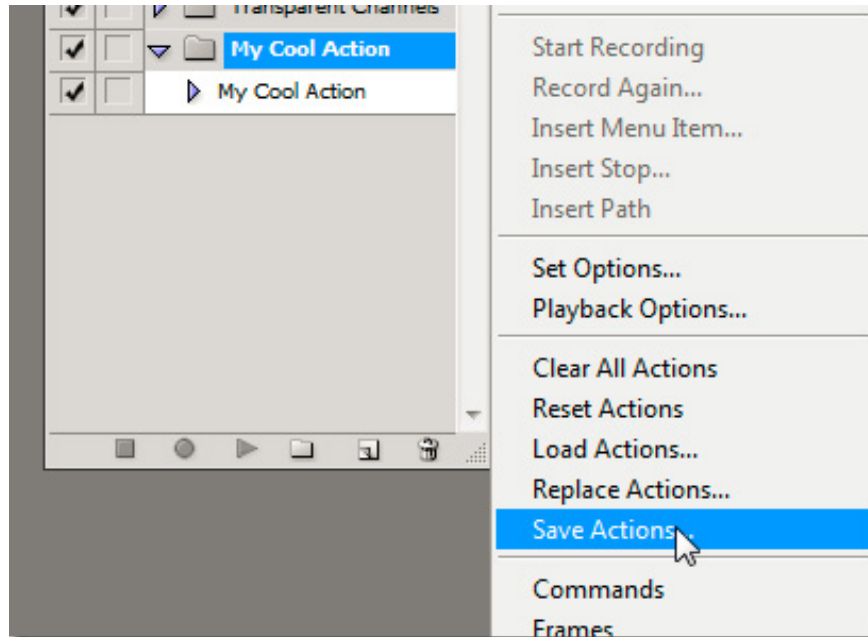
Transparent Channels
My Cool Action
My Cool Action

Start Recording
Record Again...
Insert Menu Item...
Insert Stop...
Insert Path

Set Options...
Playback Options...

Clear All Actions
Reset Actions
Load Actions...
Replace Actions...
Save Actions...

Commands
Frames